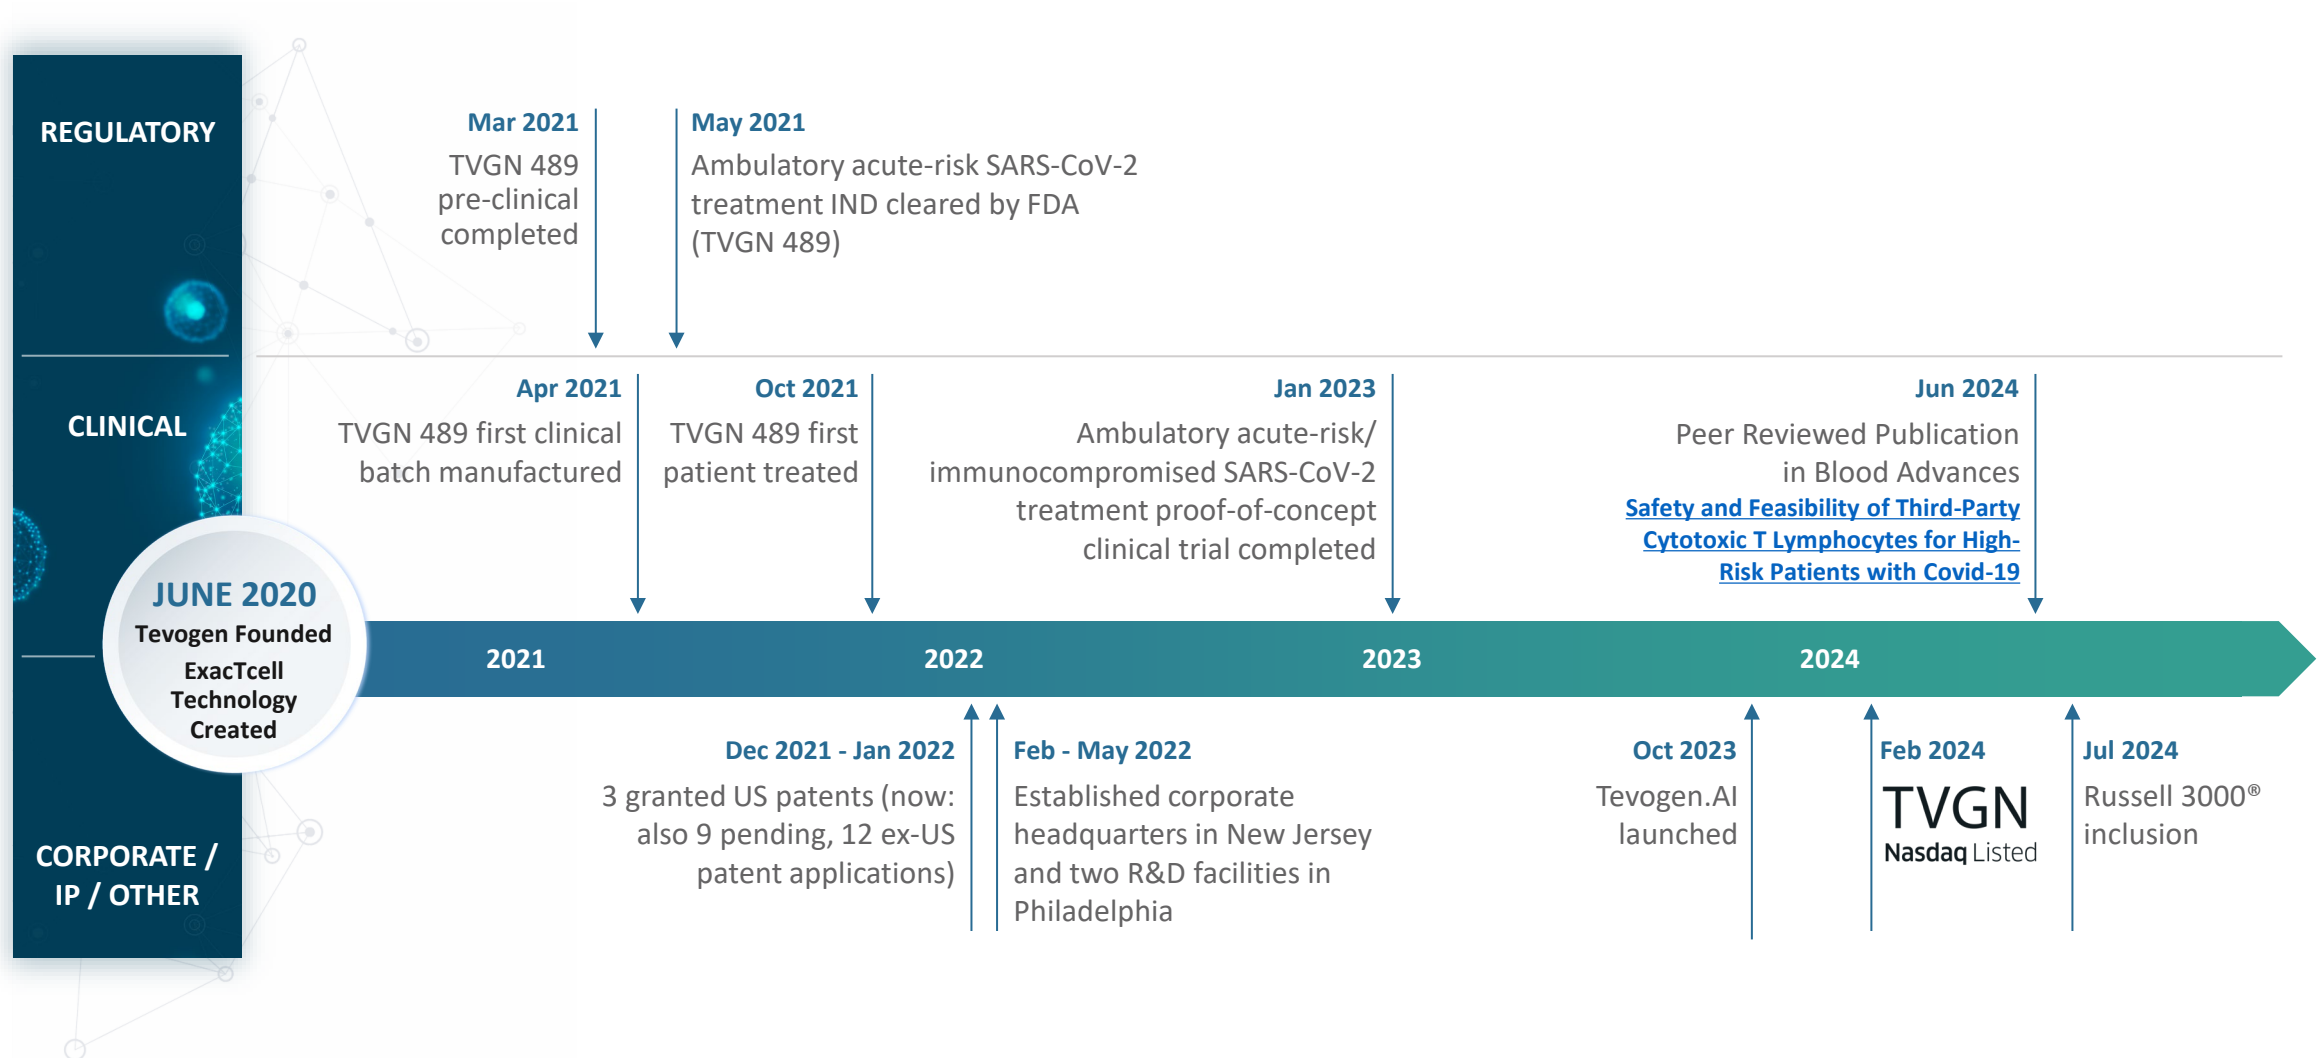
REGULATORY

CLINICAL

CORPORATE / IP / OTHER

Mar 2021
TVGN 489 pre-clinical completed

May 2021
Ambulatory acute-risk SARS-CoV-2 treatment IND cleared by FDA (TVGN 489)

Apr 2021
TVGN 489 first clinical batch manufactured

Oct 2021
TVGN 489 first patient treated

Jan 2023
Ambulatory acute-risk/ immunocompromised SARS-CoV-2 treatment proof-of-concept clinical trial completed

Jun 2024
Peer Reviewed Publication in Blood Advances
Safety and Feasibility of Third-Party Cytotoxic T Lymphocytes for High-Risk Patients with Covid-19

JUNE 2020
Tevogen Founded
ExacTcell Technology Created

2021

2022

2023

2024

Dec 2021 - Jan 2022
3 granted US patents (now: also 9 pending, 12 ex-US patent applications)

Feb - May 2022
Established corporate headquarters in New Jersey and two R&D facilities in Philadelphia

Oct 2023
Tevogen.AI launched

Feb 2024
TVGN
Nasdaq Listed

Jul 2024
Russell 3000® inclusion